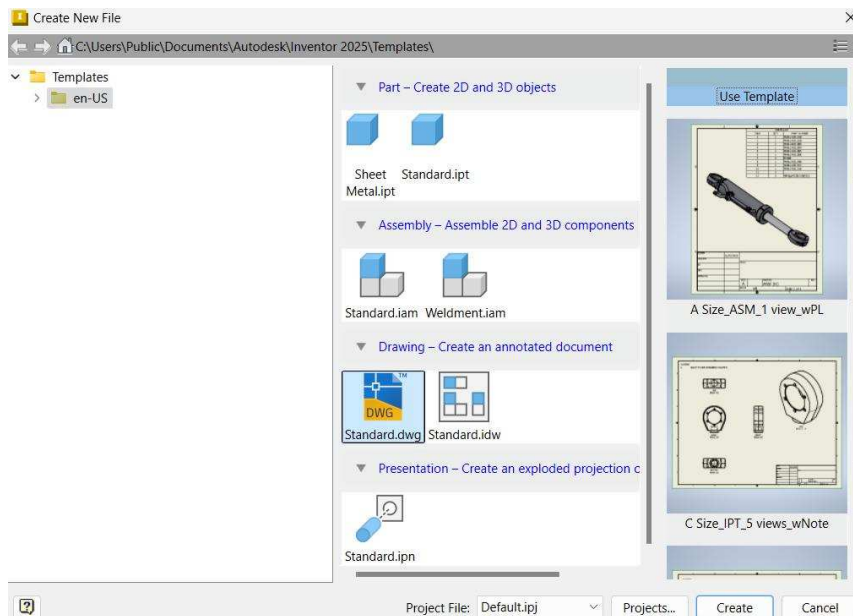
Create New File

C:\Users\Public\Documents\Autodesk\Inventor 2025\Templates\

Templates
en-US

Part – Create 2D and 3D objects

Sheet Metal.ipt
Standard.ipt

Assembly – Assemble 2D and 3D components

Standard.iam
Weldment.iam

Drawing – Create an annotated document

DWG
Standard.dwg
Standard.idw

Presentation – Create an exploded projection c

Standard.ipn

Use Template

A Size_ASM_1 view_wPL

C Size_IPT_5 views_wNote

Project File: Default.ipj
Projects...
Create
Cancel